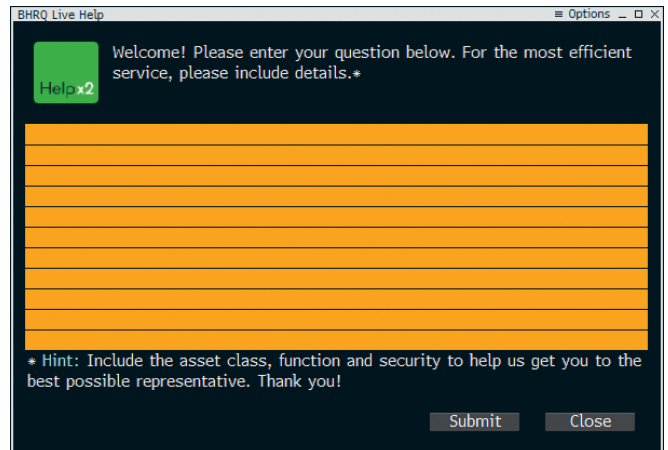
BHRQ Live Help

≡ Options _ □ ✕

Help x2

Welcome! Please enter your question below. For the most efficient service, please include details.*

* Hint: Include the asset class, function and security to help us get you to the best possible representative. Thank you!

Submit

Close